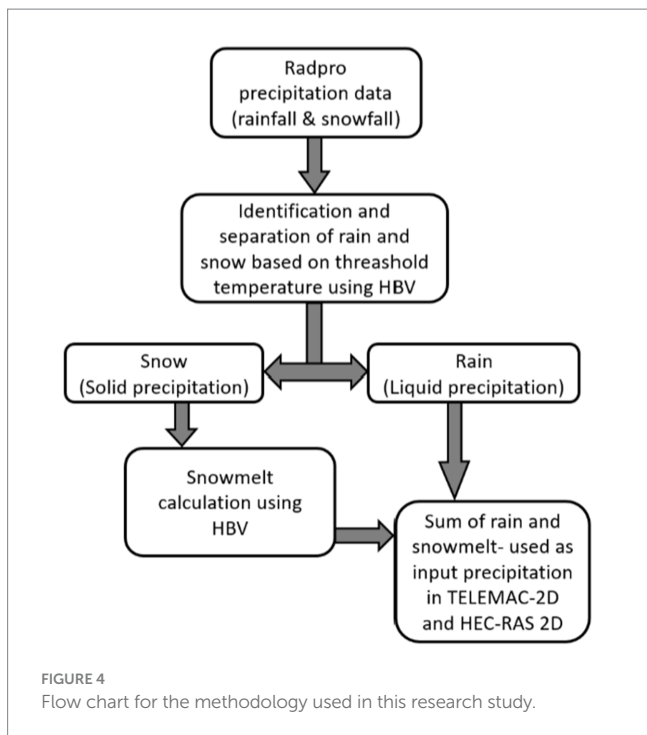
Radpro precipitation data (rainfall & snowfall)

Identification and separation of rain and snow based on threashold temperature using HBV

Snow (Solid precipitation)

Rain (Liquid precipitation)

Snowmelt calculation using HBV

Sum of rain and snowmelt- used as input precipitation in TELEMAC-2D and HEC-RAS 2D

FIGURE 4
Flow chart for the methodology used in this research study.